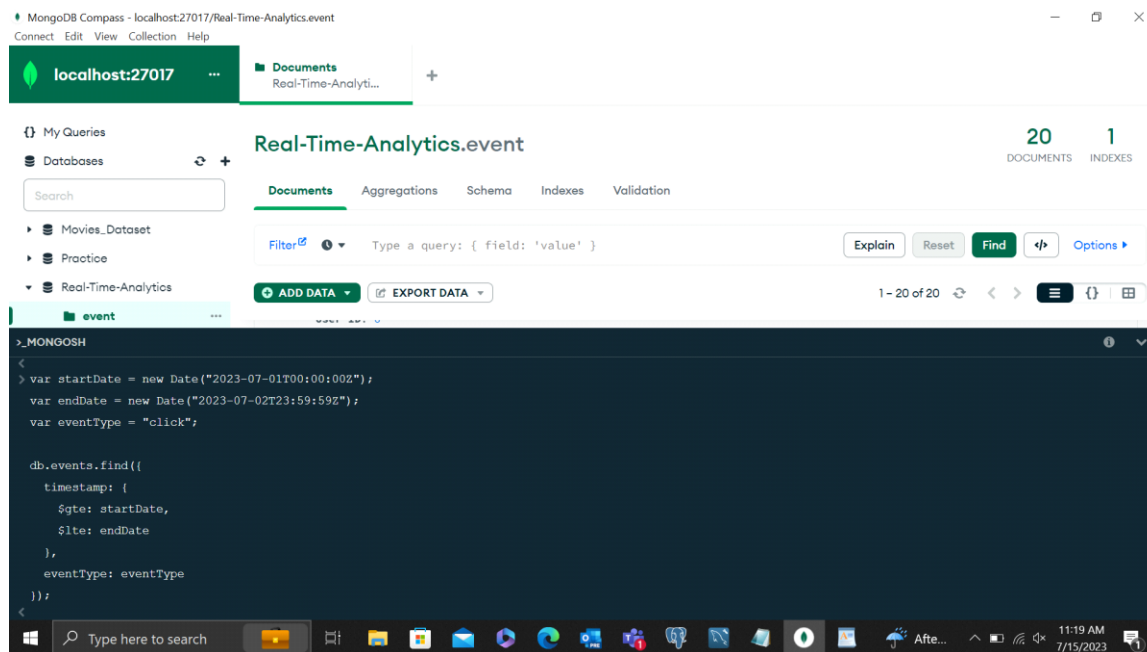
MongoDB Compass - localhost:27017/Real-Time-Analytics.event
Connect Edit View Collection Help

localhost:27017 ...

Documents
Real-Time-Analyti...
+

{} My Queries
Databases
Search
Movies_Dataset
Practice
Real-Time-Analytics
event ...

Real-Time-Analytics.event
20 DOCUMENTS
1 INDEXES

Documents Aggregations Schema Indexes Validation

Filter Type a query: { field: 'value' }
Explain Reset Find Options

ADD DATA EXPORT DATA
1 – 20 of 20

>_MONGOSH

< 
> var startDate = new Date("2023-07-01T00:00:00Z");
var endDate = new Date("2023-07-02T23:59:59Z");
var eventType = "click";

db.events.find({
  timestamp: {
    $gte: startDate,
    $lte: endDate
  },
  eventType: eventType
});
<

Type here to search
Afte...
11:19 AM
7/15/2023